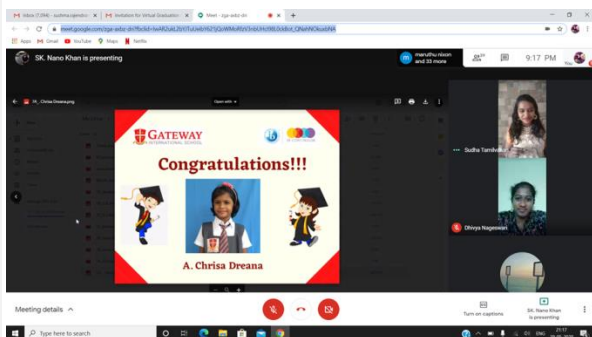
Inbox (7,394) - sudhra.ngendran | Invitation for Virtual Graduation | Meet - zge-awbz-dri

meet.google.com/zge-awbz-dri?

Apps Gmail YouTube Maps Netflix

SK. Nano Khan is presenting

maruthu nixon and 33 more

9:17 PM

SK_Chrisa Dreena.png

Open with

GATEWAY INTERNATIONAL SCHOOL

Congratulations!!!

A. Chrisa Dreana

Sudha Tamilvel

Dhivya Nageswari

Meeting details

Turn on captions

SK. Nano Khan is presenting

Type here to search

21:17